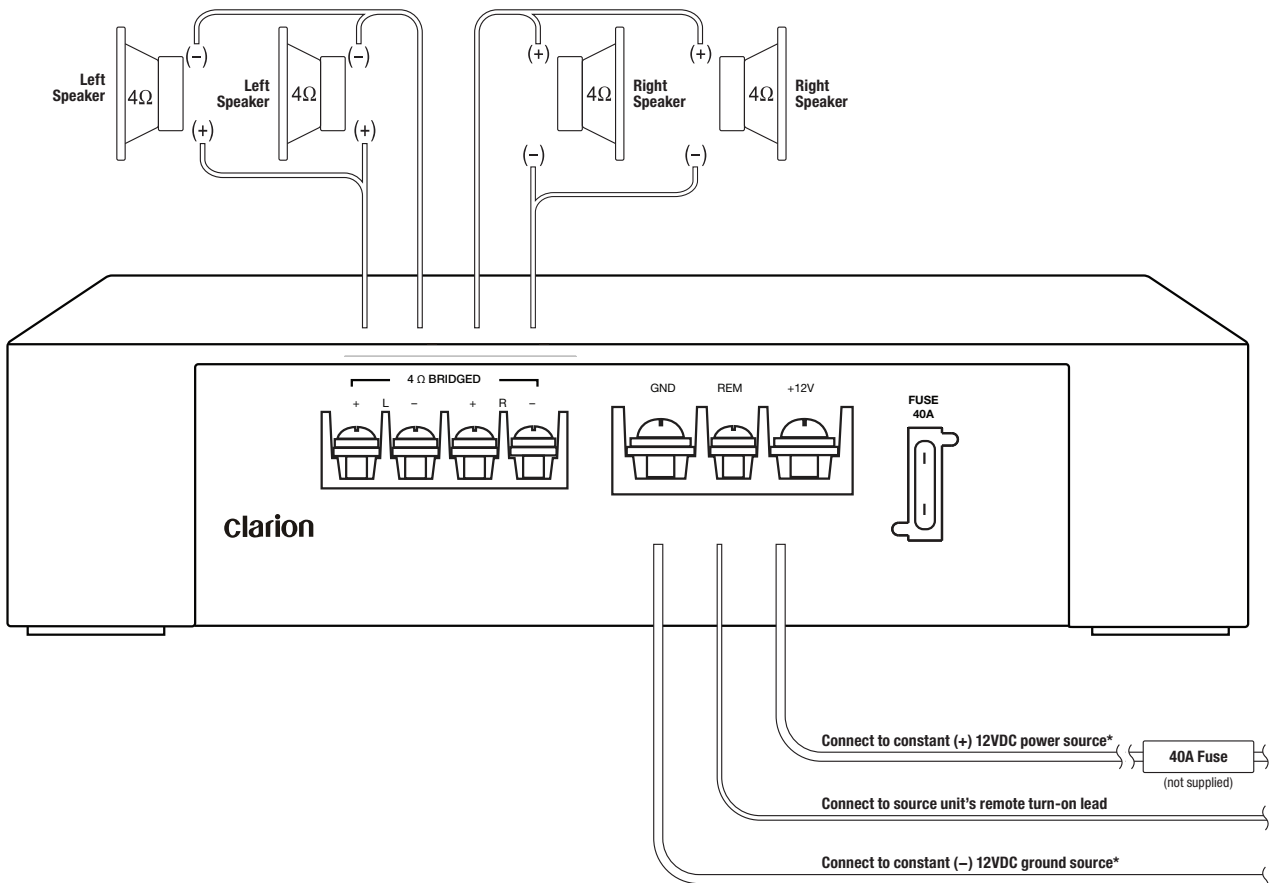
Left Speaker
4Ω
(–)
(+)
Left Speaker
4Ω
(–)
(+)
(+)
4Ω
Right Speaker
(–)
(+)
4Ω
Right Speaker
(–)

4 Ω BRIDGED
+ L – + R –
GND REM +12V
FUSE 40A
clarion

Connect to constant (+) 12VDC power source*
40A Fuse
(not supplied)
Connect to source unit's remote turn-on lead
Connect to constant (–) 12VDC ground source*